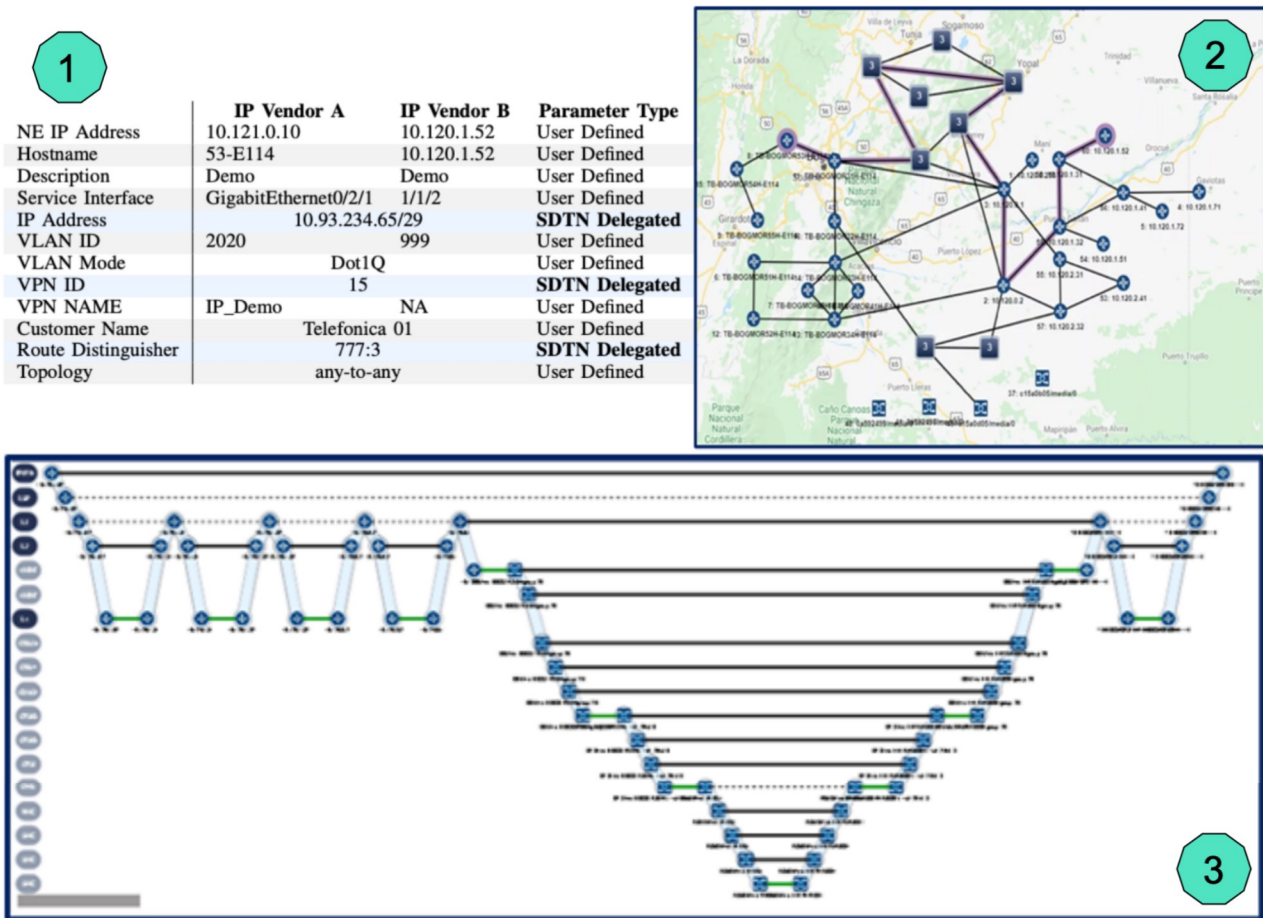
1

| | IP Vendor A | IP Vendor B | Parameter Type |
|---|---|---|---|
| NE IP Address | 10.121.0.10 | 10.120.1.52 | User Defined |
| Hostname | 53-E114 | 10.120.1.52 | User Defined |
| Description | Demo | Demo | User Defined |
| Service Interface | GigabitEthernet0/2/1 | 1/1/2 | User Defined |
| IP Address | 10.93.234.65/29 | | SDTN Delegated |
| VLAN ID | 2020 | 999 | User Defined |
| VLAN Mode | Dot1Q | | User Defined |
| VPN ID | 15 | | SDTN Delegated |
| VPN NAME | IP_Demo | NA | User Defined |
| Customer Name | Telefonica 01 | | User Defined |
| Route Distinguisher | 777:3 | | SDTN Delegated |
| Topology | any-to-any | | User Defined |

2

Villa de Leyva Sogamoso Tunja Yopal Trinidad La Dorada Villanueva Honda Santa Rosalia Maní Orocué Gaviotas Natural Chingaza Girardot Espinal Puerto López Puerto Gaitán Puerto Carreño Puerto Trujillo Puerto Lleras Caño Canoas Parque Nacional Natural Cordillera Mapiripán Puerto Alvira

3 3 3 3 3 3 3 3

8: TB-BOGMOR53H-E114 60: 10.120.1.52 10: TB-BOGMOR54H-E114 51: TB-BOGMOR50H-E114 1: 10.120.1.1 3: 10.120.1.1 58: 10.120.1.31 50: 10.120.1.41 4: 10.120.1.71 5: 10.120.1.72 9: TB-BOGMOR55H-E114 6: TB-BOGMOR52H-E114 6: TB-BOGMOR51H-E114 54: 10.120.1.51 55: 10.120.2.31 53: 10.120.2.41 7: TB-BOGMOR48H-E114 2: 10.120.0.2 57: 10.120.2.32 12: TB-BOGMOR52H-E114 13: TB-BOGMOR34H-E114 37: c15a0b05media0

3